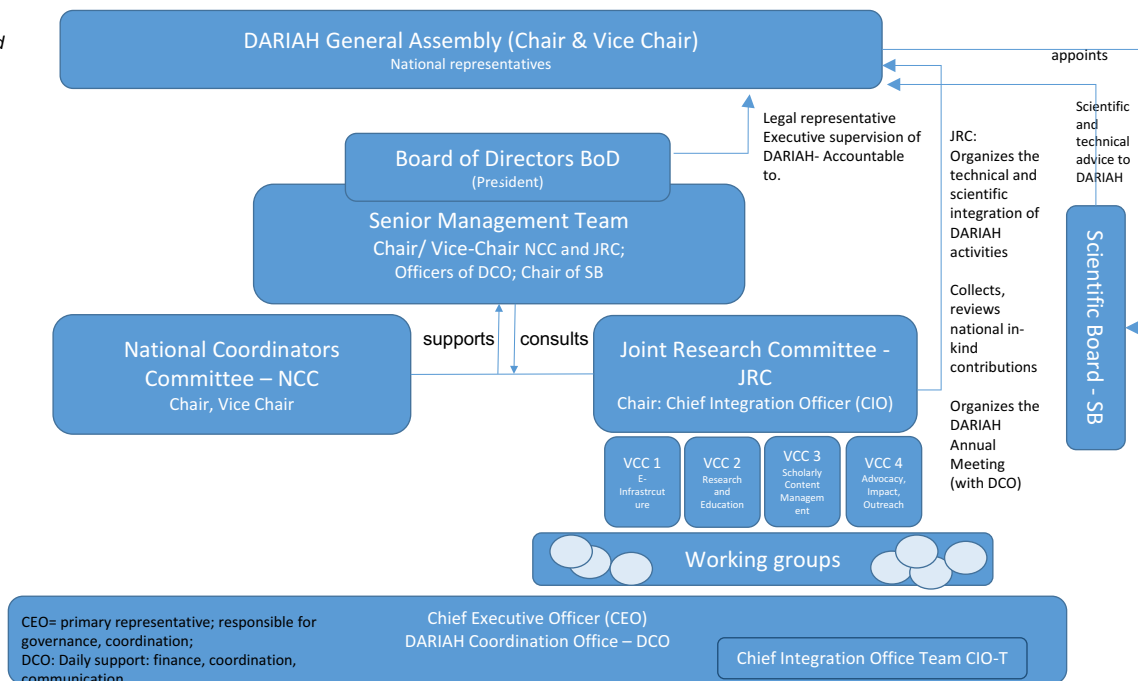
d

DARIAH General Assembly (Chair & Vice Chair)
National representatives

appoints

Legal representative Executive supervision of DARIAH- Accountable to.

Scientific and technical advice to DARIAH

Board of Directors BoD
(President)

Senior Management Team
Chair/ Vice-Chair NCC and JRC; Officers of DCO; Chair of SB

JRC: Organizes the technical and scientific integration of DARIAH activities

Collects, reviews national in-kind contributions

Organizes the DARIAH Annual Meeting (with DCO)

Scientific Board - SB

National Coordinators Committee – NCC
Chair, Vice Chair

supports

consults

Joint Research Committee - JRC
Chair: Chief Integration Officer (CIO)

VCC 1
E-Infrastrcuture

VCC 2
Research and Education

VCC 3
Scholarly Content Management

VCC 4
Advocacy, Impact, Outreach

Working groups

CEO= primary representative; responsible for governance, coordination;
DCO: Daily support: finance, coordination, communication

Chief Executive Officer (CEO)
DARIAH Coordination Office – DCO

Chief Integration Office Team CIO-T